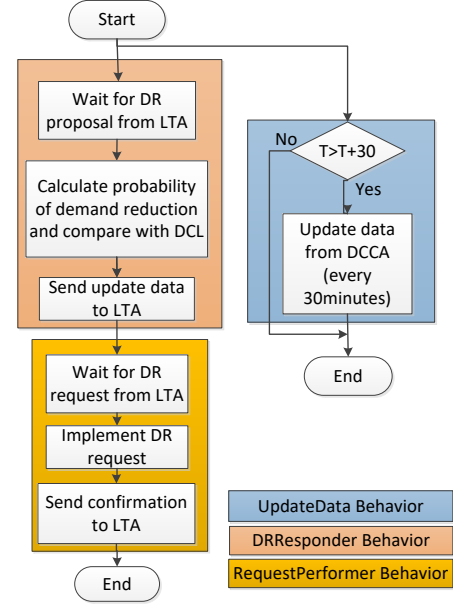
Start

Wait for DR proposal from LTA

Calculate probability of demand reduction and compare with DCL

Send update data to LTA

Wait for DR request from LTA

Implement DR request

Send confirmation to LTA

End

No

T>T+30

Yes

Update data from DCCA (every 30minutes)

End

UpdateData Behavior

DRResponder Behavior

RequestPerformer Behavior